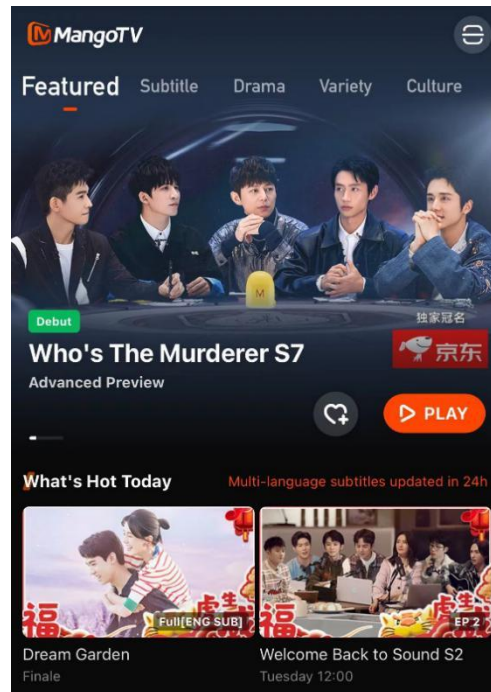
MangoTV

Featured Subtitle Drama Variety Culture

M

Debut

独家冠名

Who's The Murderer S7

京东

Advanced Preview

PLAY

What's Hot Today

Multi-language subtitles updated in 24h

福

Full[ENG SUB]

Dream Garden

Finale

福

EP 2

Welcome Back to Sound S2

Tuesday 12:00